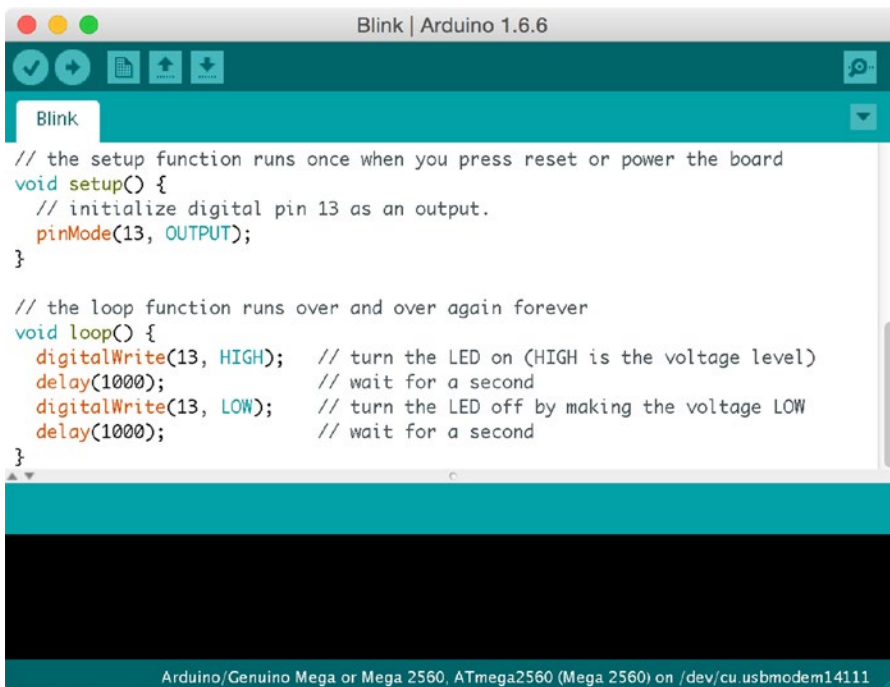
Blink | Arduino 1.6.6

Blink

// the setup function runs once when you press reset or power the board
void setup() {
  // initialize digital pin 13 as an output.
  pinMode(13, OUTPUT);
}

// the loop function runs over and over again forever
void loop() {
  digitalWrite(13, HIGH);   // turn the LED on (HIGH is the voltage level)
  delay(1000);              // wait for a second
  digitalWrite(13, LOW);    // turn the LED off by making the voltage LOW
  delay(1000);              // wait for a second
}

Arduino/Genuino Mega or Mega 2560, ATmega2560 (Mega 2560) on /dev/cu.usbmodem14111